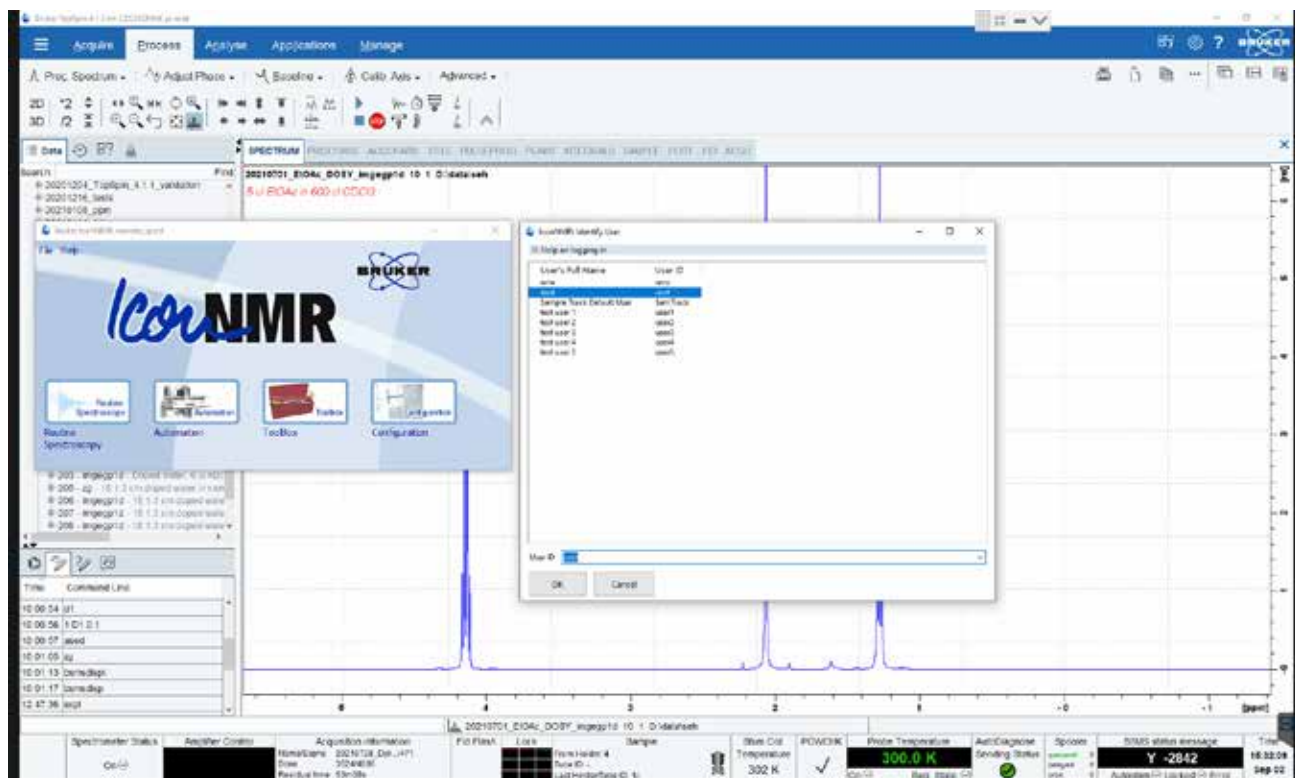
Acquire Process Analyse Applications Manage

Proc. Spectrum Adjust Phase Baseline Calib. Axis Advanced

Data

Search Find

20201204_TopSpin_4.1.1_validation
20201216_tests
20210108_ppm

SPECTRUM

20210701_EtOAc_DOSY_imgeggrid 10 1 D:\data\seh
5 ul EtOAc in 600 ul CDCl3

IconNMR

File Help

BRUKER

IconNMR

Routine Spectroscopy
Automation
ToolBox
Configuration

IconNMR Identify User

Help on logging in

| User's Full Name | User ID |
|---|---|
| seh | seh |
| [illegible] | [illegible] |
| Sample Track Default User | SamTrack |
| test user 1 | user1 |
| test user 2 | user2 |
| test user 3 | user3 |
| test user 4 | user4 |
| test user 5 | user5 |

User ID

OK Cancel

| Time | Command Line |
|---|---|
| 10:00:54 | ut1 |
| 10:00:56 | 1 D1 2 1 |
| 10:00:57 | aseed |
| 10:01:05 | zg |
| 10:01:13 | bsmsdisp |
| 10:01:17 | bsmsdisp |
| 12:47:36 | expl |

4 3 2 1 0 -1 [ppm]

20210701_EtOAc_DOSY_imgeggrid 10 1 D:\data\seh

Spectrometer Status
Acquisition Information
Sample
Probe Temperature
300.0 K
302 K
BSMS status message
Y -2842
16:32:09
Sep 02